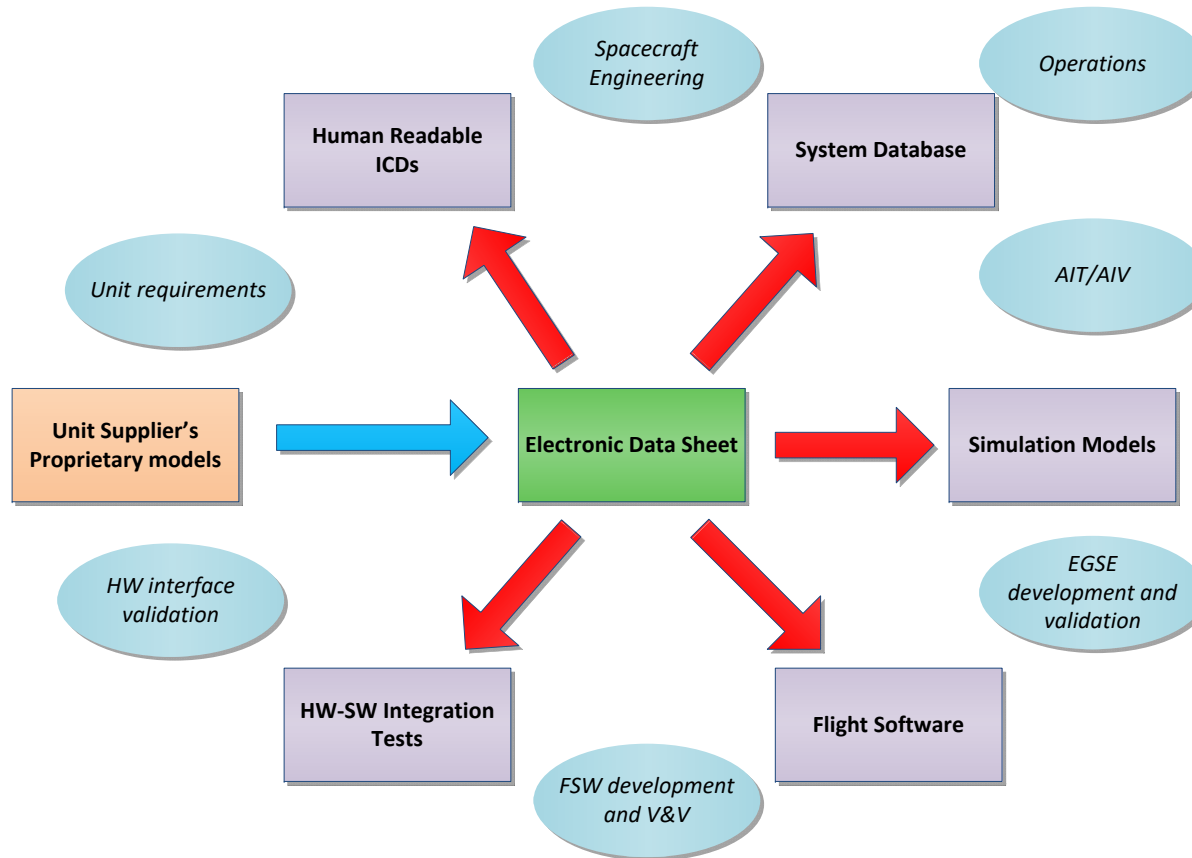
Spacecraft Engineering

Operations

Human Readable ICDs

System Database

Unit requirements

AIT/AIV

Unit Supplier's Proprietary models

Electronic Data Sheet

Simulation Models

HW interface validation

EGSE development and validation

HW-SW Integration Tests

Flight Software

FSW development and V&V